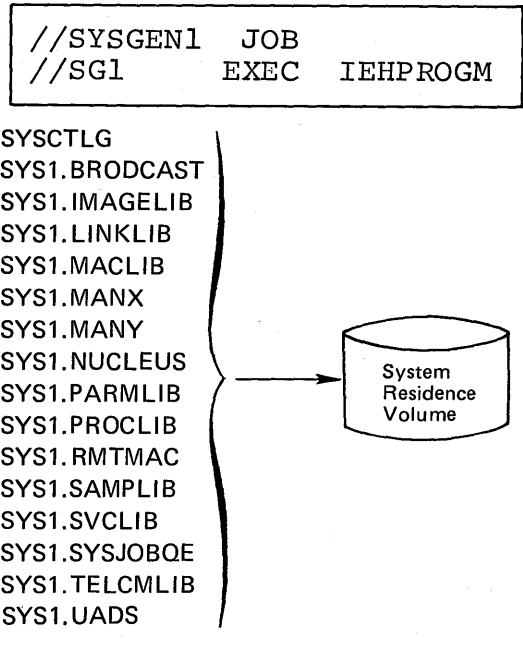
//SYSGEN1 JOB
//SG1 EXEC IEHPROGM

SYSCTLG
SYS1.BRODCAST
SYS1.IMAGELIB
SYS1.LINKLIB
SYS1.MACLIB
SYS1.MANX
SYS1.MANY
SYS1.NUCLEUS
SYS1.PARMLIB
SYS1.PROCLIB
SYS1.RMTMAC
SYS1.SAMPLIB
SYS1.SVCLIB
SYS1.SYSJOBQE
SYS1.TELCMLIB
SYS1.UADS

System Residence Volume